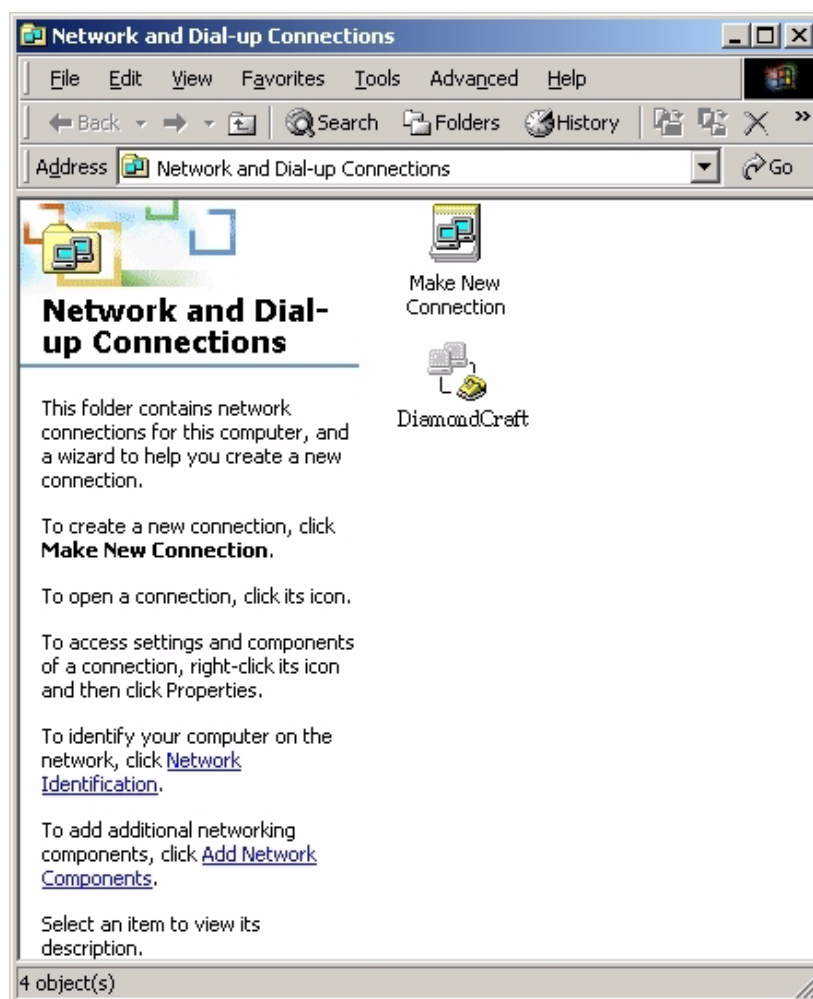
Network and Dial-up Connections

File Edit View Favorites Tools Advanced Help

Back Search Folders History

Address Network and Dial-up Connections Go

Network and Dial-up Connections

This folder contains network connections for this computer, and a wizard to help you create a new connection.

To create a new connection, click **Make New Connection**.

To open a connection, click its icon.

To access settings and components of a connection, right-click its icon and then click Properties.

To identify your computer on the network, click Network Identification.

To add additional networking components, click Add Network Components.

Select an item to view its description.

Make New Connection

DiamondCraft

4 object(s)